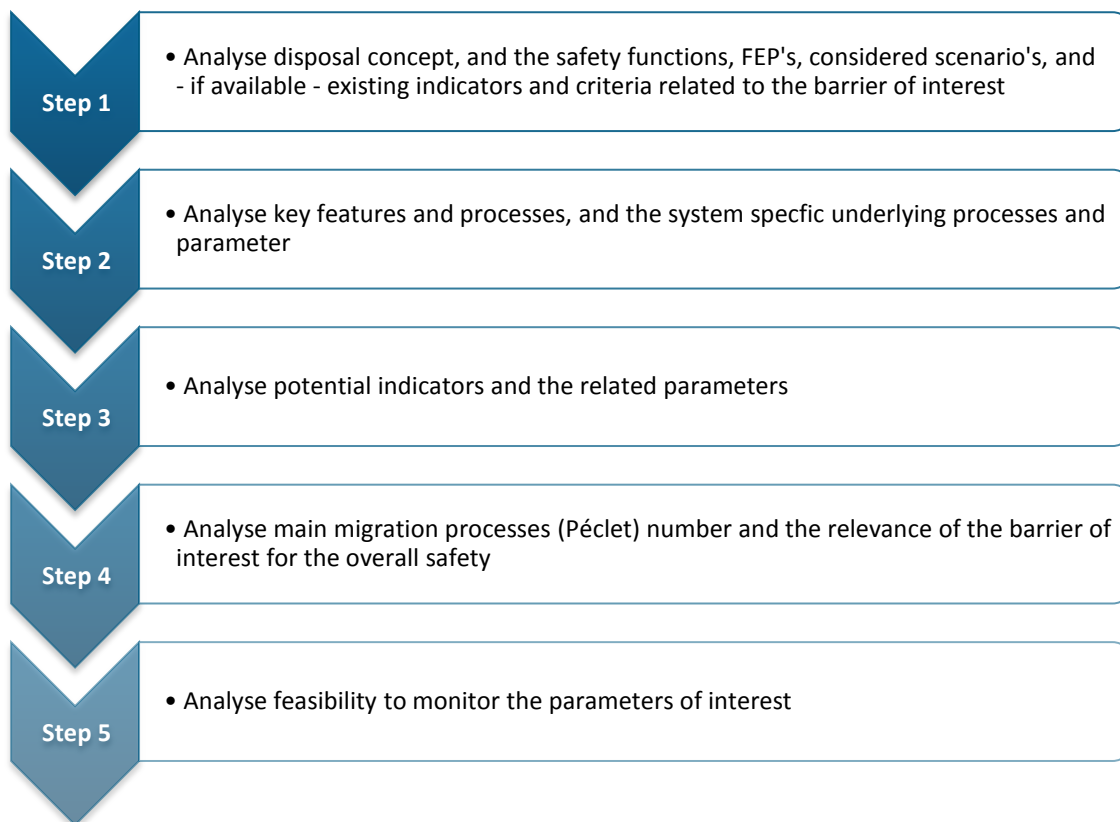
Step 1

• Analyse disposal concept, and the safety functions, FEP's, considered scenario's, and - if available - existing indicators and criteria related to the barrier of interest

Step 2

• Analyse key features and processes, and the system specfic underlying processes and parameter

Step 3

• Analyse potential indicators and the related parameters

Step 4

• Analyse main migration processes (Péclet) number and the relevance of the barrier of interest for the overall safety

Step 5

• Analyse feasibility to monitor the parameters of interest